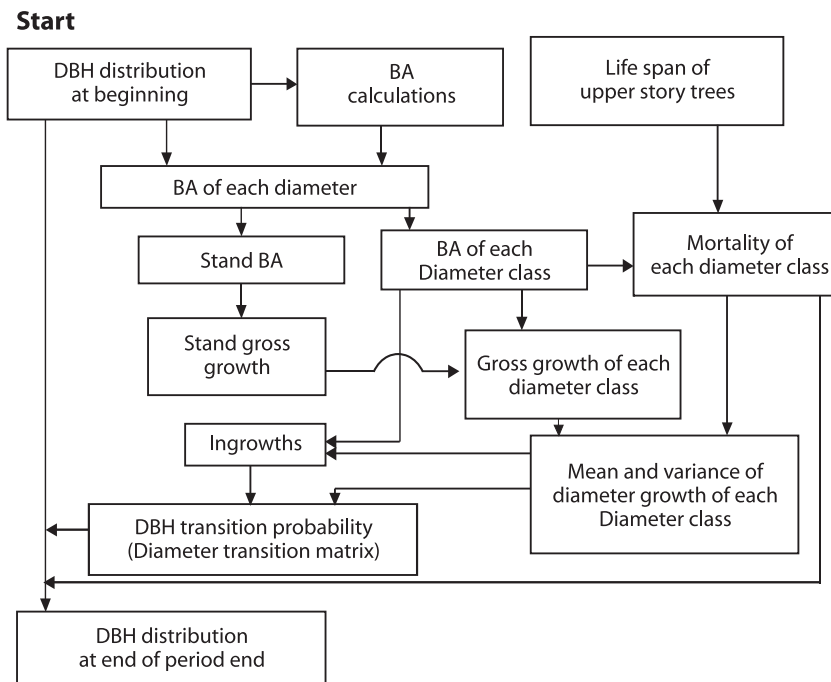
Start

DBH distribution at beginning

BA calculations

Life span of upper story trees

BA of each diameter

Stand BA

BA of each Diameter class

Mortality of each diameter class

Stand gross growth

Gross growth of each diameter class

Ingrowths

Mean and variance of diameter growth of each Diameter class

DBH transition probability (Diameter transition matrix)

DBH distribution at end of period end